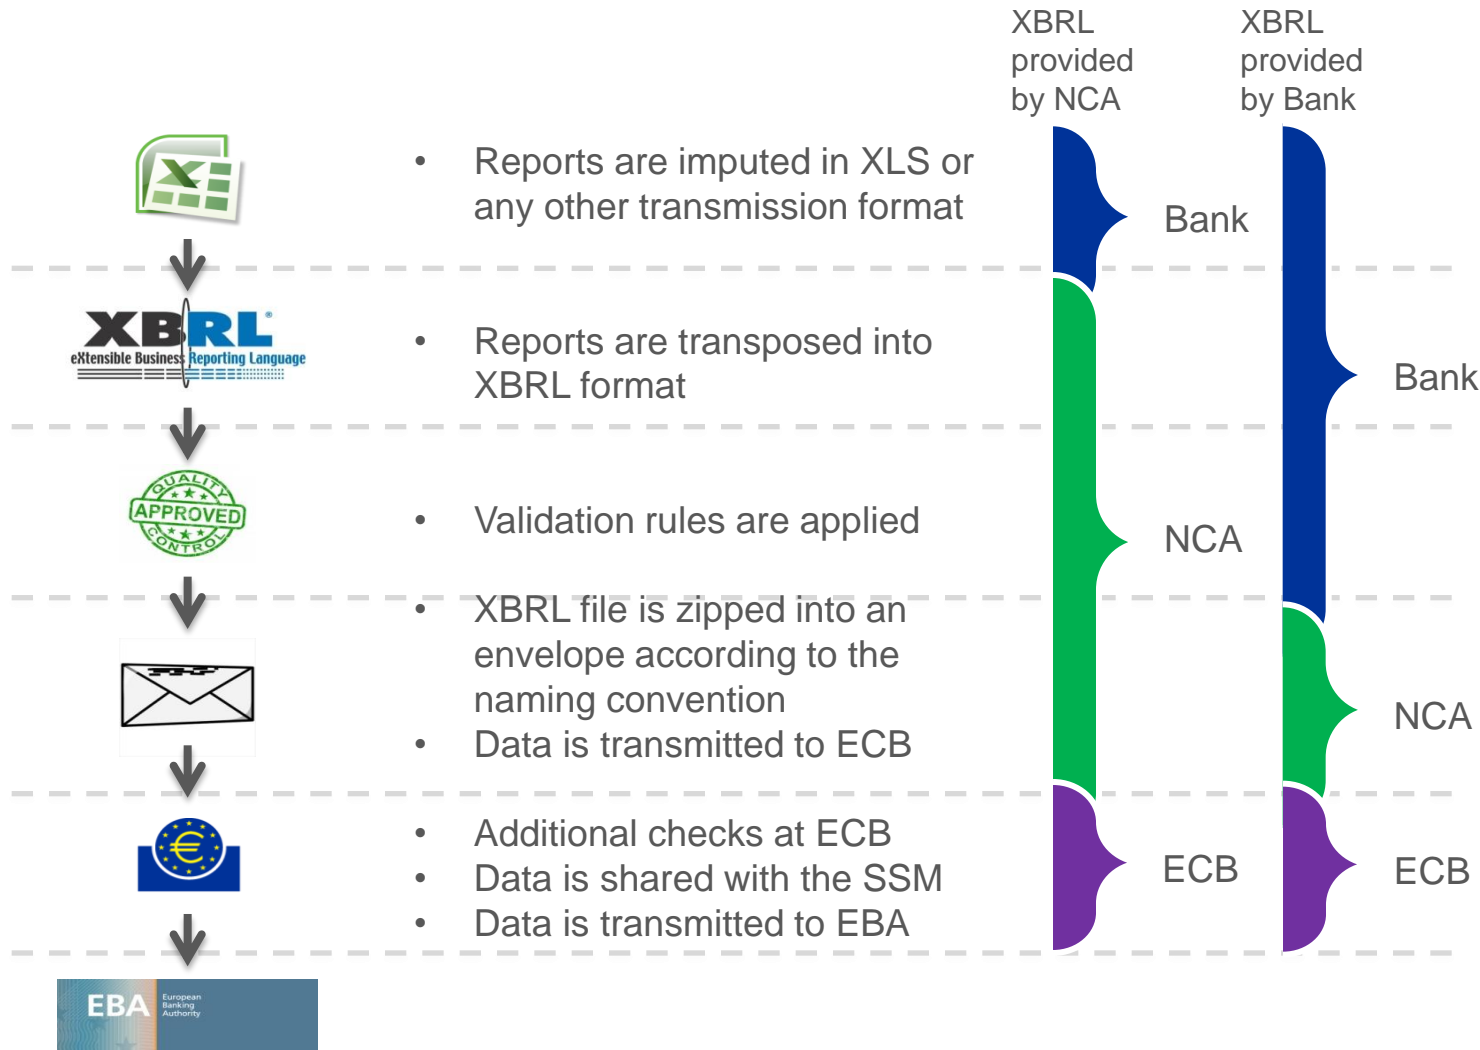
XBRL provided by NCA

XBRL provided by Bank

XBRL® eXtensible Business Reporting Language

QUALITY APPROVED CONTROL

EBA European Banking Authority

• Reports are imputed in XLS or any other transmission format

• Reports are transposed into XBRL format

• Validation rules are applied

• XBRL file is zipped into an envelope according to the naming convention
• Data is transmitted to ECB

• Additional checks at ECB
• Data is shared with the SSM
• Data is transmitted to EBA

Bank

NCA

ECB

Bank

NCA

ECB